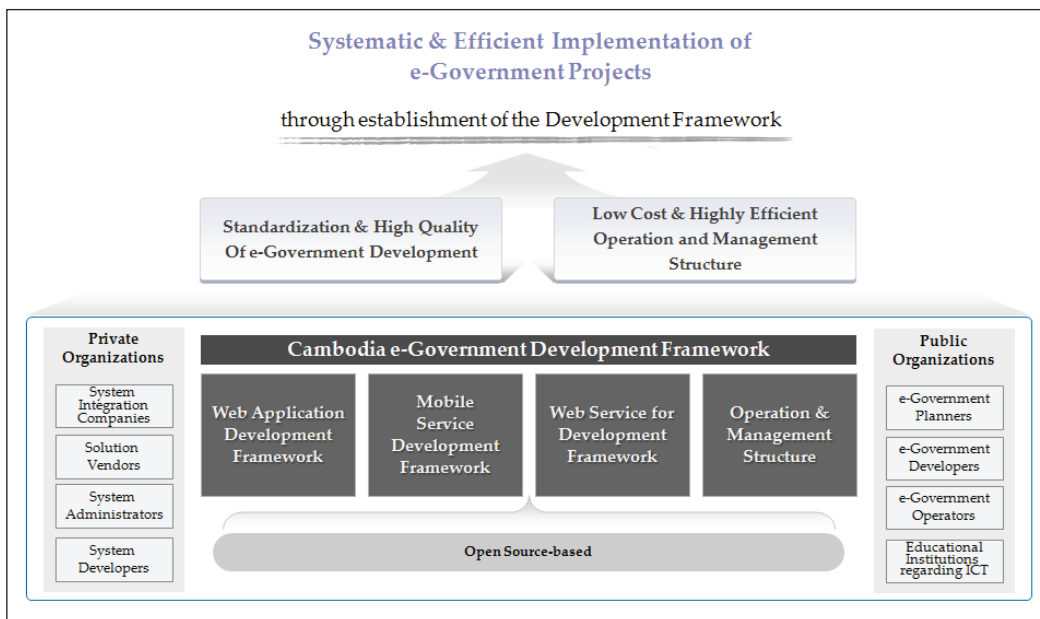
Systematic & Efficient Implementation of e-Government Projects

through establishment of the Development Framework

Standardization & High Quality Of e-Government Development

Low Cost & Highly Efficient Operation and Management Structure

Private Organizations

System Integration Companies

Solution Vendors

System Administrators

System Developers

Cambodia e-Government Development Framework

Web Application Development Framework

Mobile Service Development Framework

Web Service for Development Framework

Operation & Management Structure

Open Source-based

Public Organizations

e-Government Planners

e-Government Developers

e-Government Operators

Educational Institutions regarding ICT